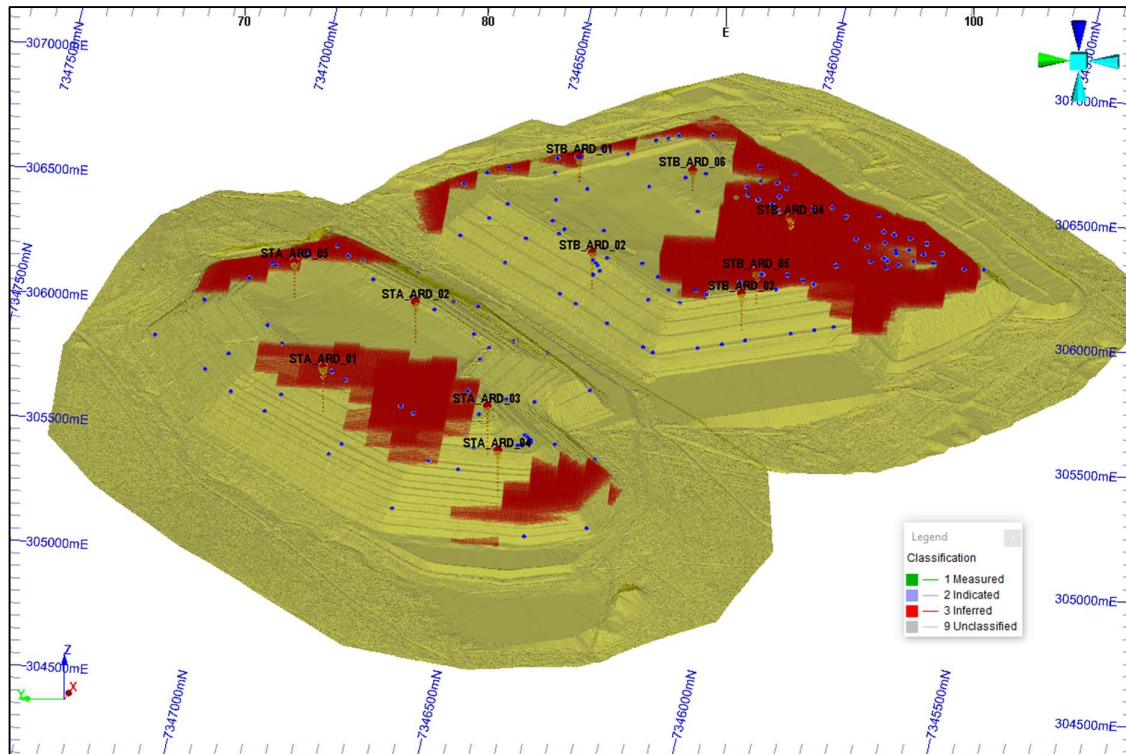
70
80
E
100
307000mE
7347500mN
7347000mN
7346500mN
7346000mN
345500mN
307000mE
306500mE
306500mE
7347500mN
306000mE
306000mE
305500mE
305500mE
305000mE
305000mE
304500mE
304500mE
7347000mN
7346500mN
7346000mN
7345500mN
STB_ARD_01
STB_ARD_06
STB_ARD_04
STB_ARD_02
STB_ARD_05
STB_ARD_03
STA_ARD_05
STA_ARD_02
STA_ARD_01
STA_ARD_03
STA_ARD_04
Z
Y
X
Legend
Classification
1 Measured
2 Indicated
3 Inferred
9 Unclassified